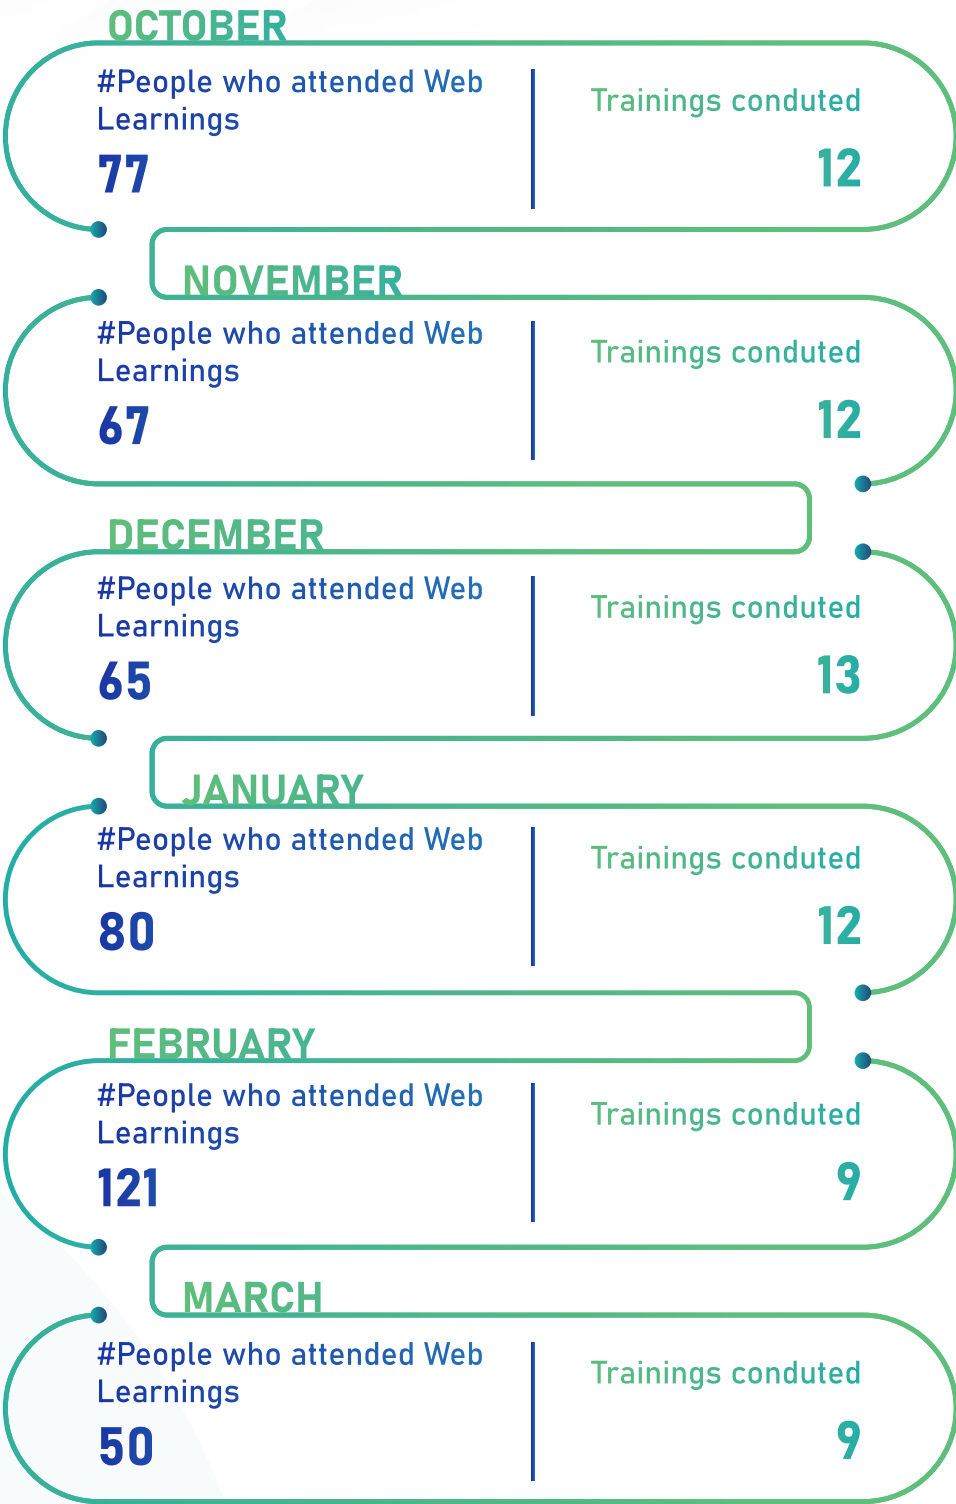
OCTOBER

#People who attended Web Learnings

77

Trainings conduted

12

NOVEMBER

#People who attended Web Learnings

67

Trainings conduted

12

DECEMBER

#People who attended Web Learnings

65

Trainings conduted

13

JANUARY

#People who attended Web Learnings

80

Trainings conduted

12

FEBRUARY

#People who attended Web Learnings

121

Trainings conduted

9

MARCH

#People who attended Web Learnings

50

Trainings conduted

9